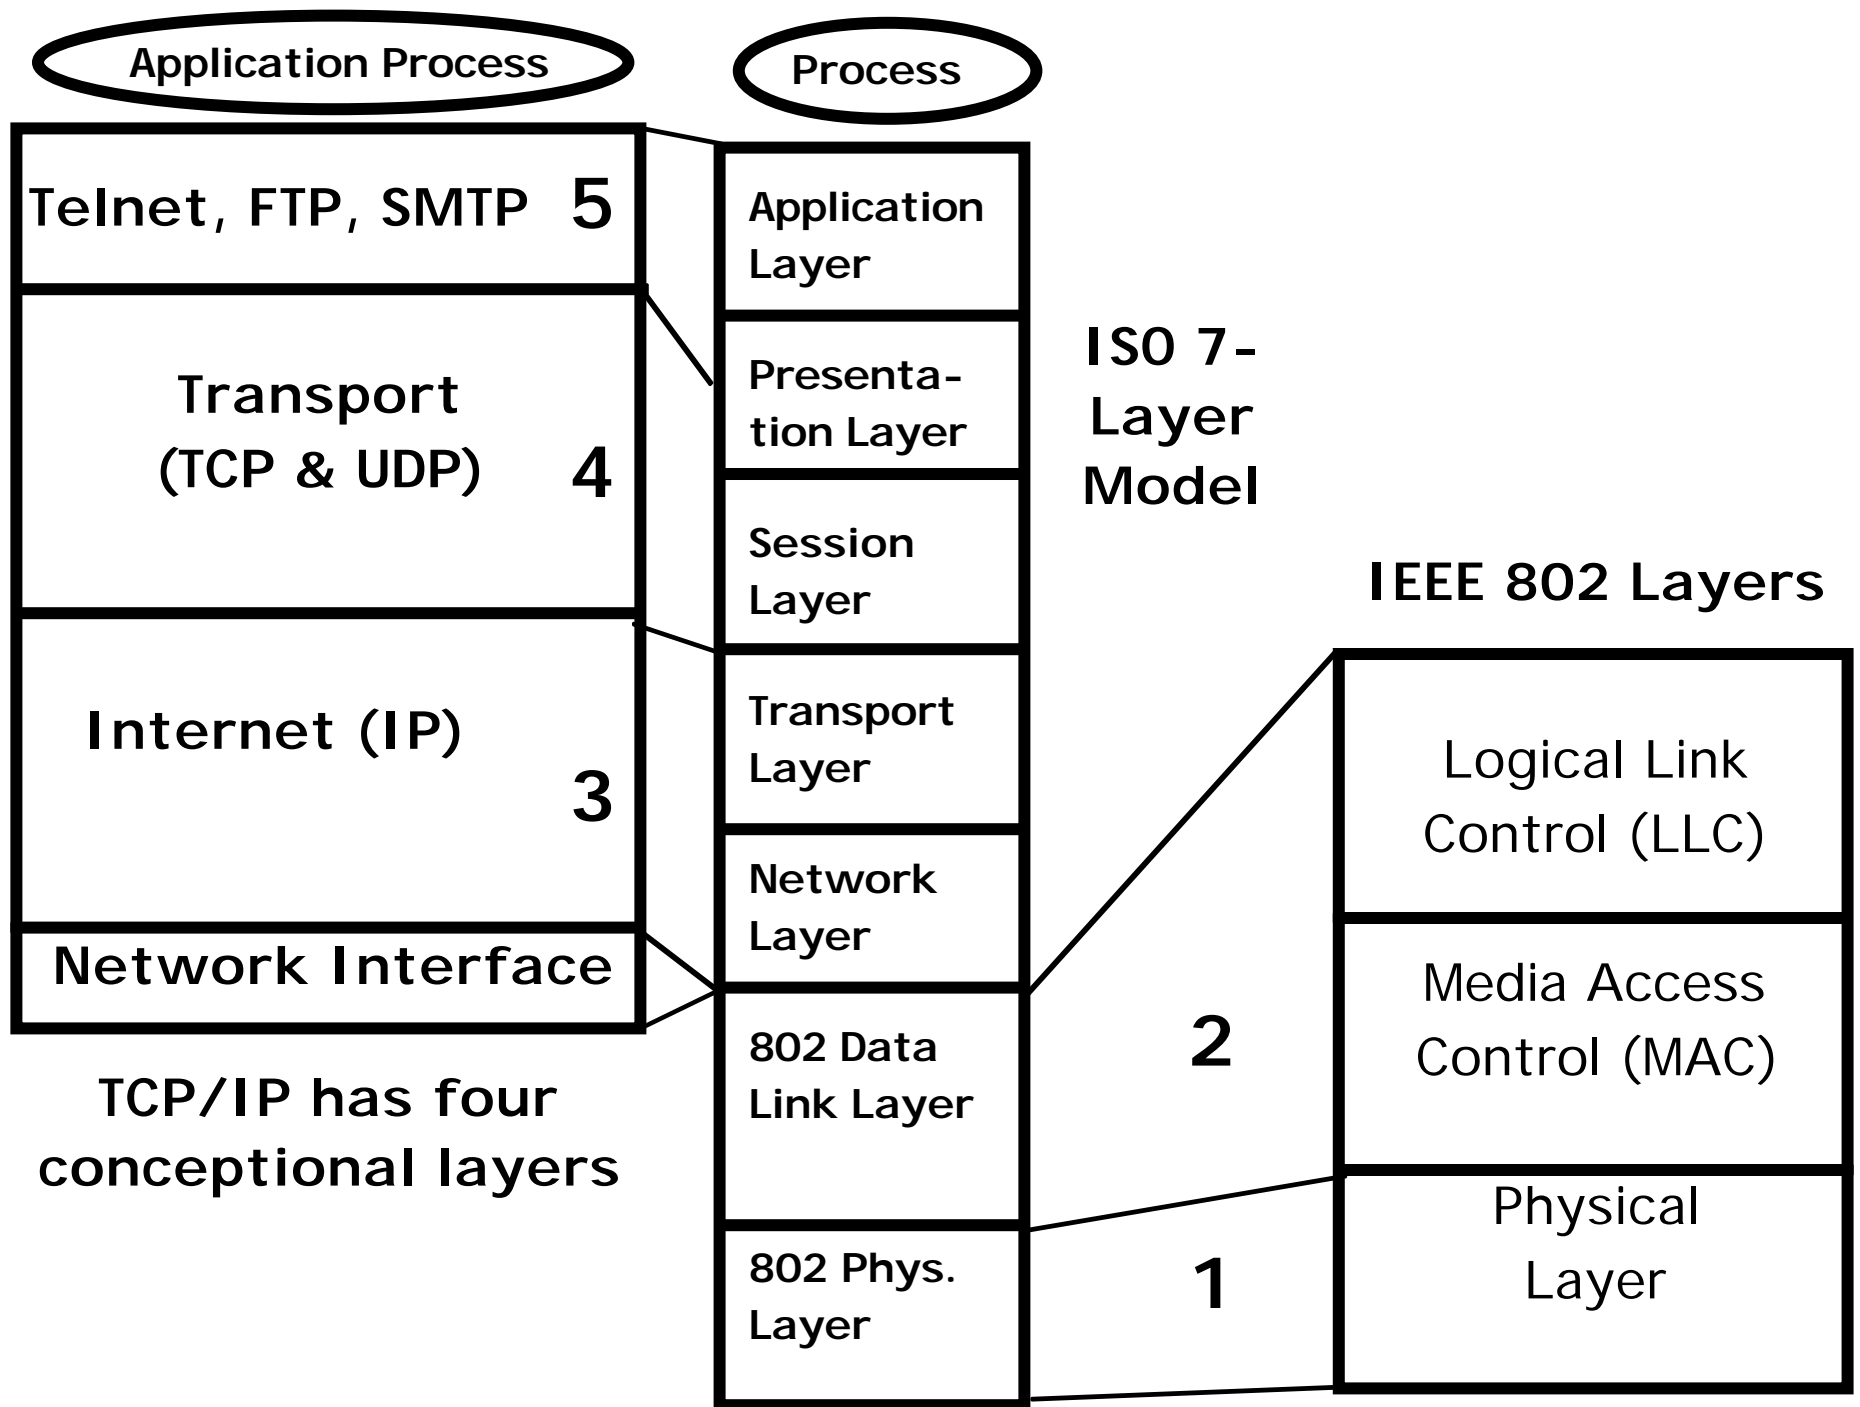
Application Process

Process

Telnet, FTP, SMTP 5

Transport (TCP & UDP) 4

Internet (IP) 3

Network Interface

TCP/IP has four conceptional layers

Application Layer

Presentation Layer

Session Layer

Transport Layer

Network Layer

802 Data Link Layer

802 Phys. Layer

ISO 7-Layer Model

IEEE 802 Layers

Logical Link Control (LLC)

2

Media Access Control (MAC)

1

Physical Layer